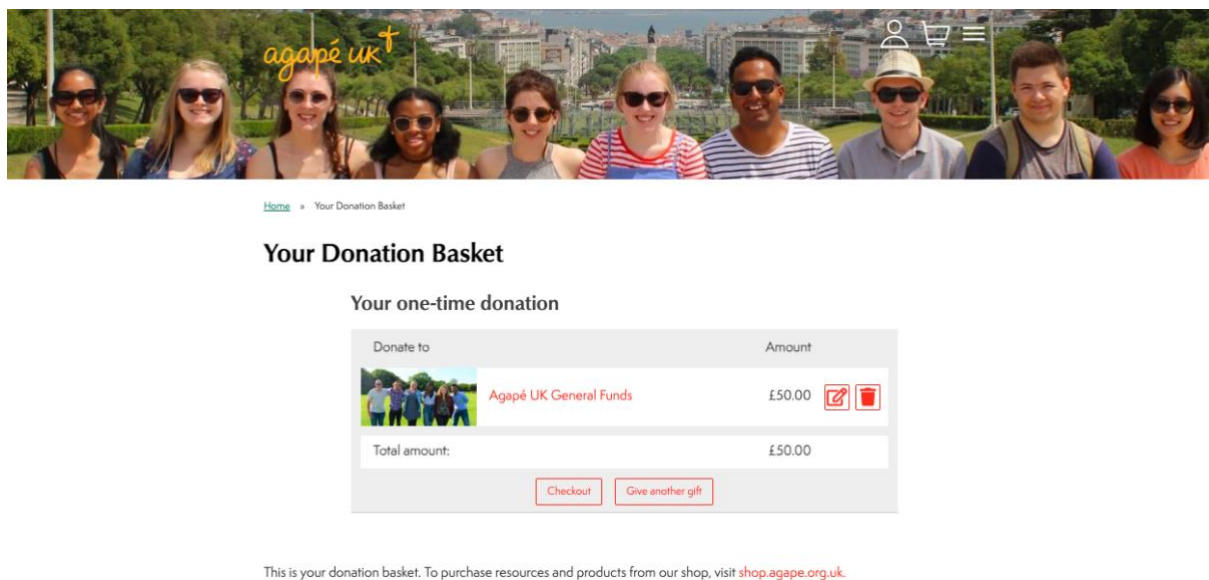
agapé uk

Home » Your Donation Basket

Your Donation Basket

Your one-time donation

| Donate to | Amount |
|---|---|
| Agapé UK General Funds | £50.00 |
| Total amount: | £50.00 |

Checkout
Give another gift

This is your donation basket. To purchase resources and products from our shop, visit shop.agape.org.uk.